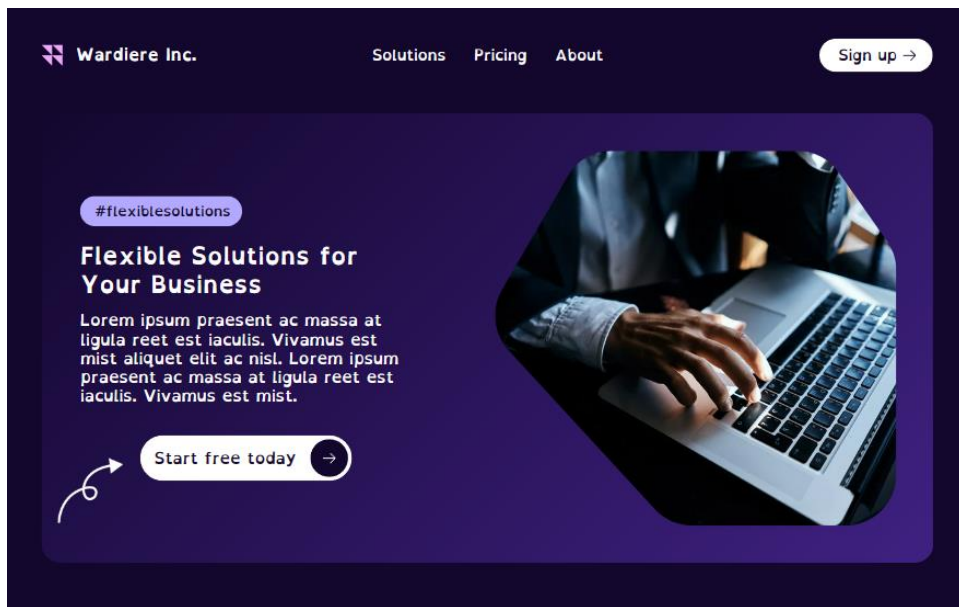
Wardiere Inc.

Solutions Pricing About

Sign up →

#flexiblesolutions

Flexible Solutions for Your Business

Lorem ipsum praesent ac massa at ligula reet est iaculis. Vivamus est mist aliquet elit ac nisl. Lorem ipsum praesent ac massa at ligula reet est iaculis. Vivamus est mist.

Start free today →